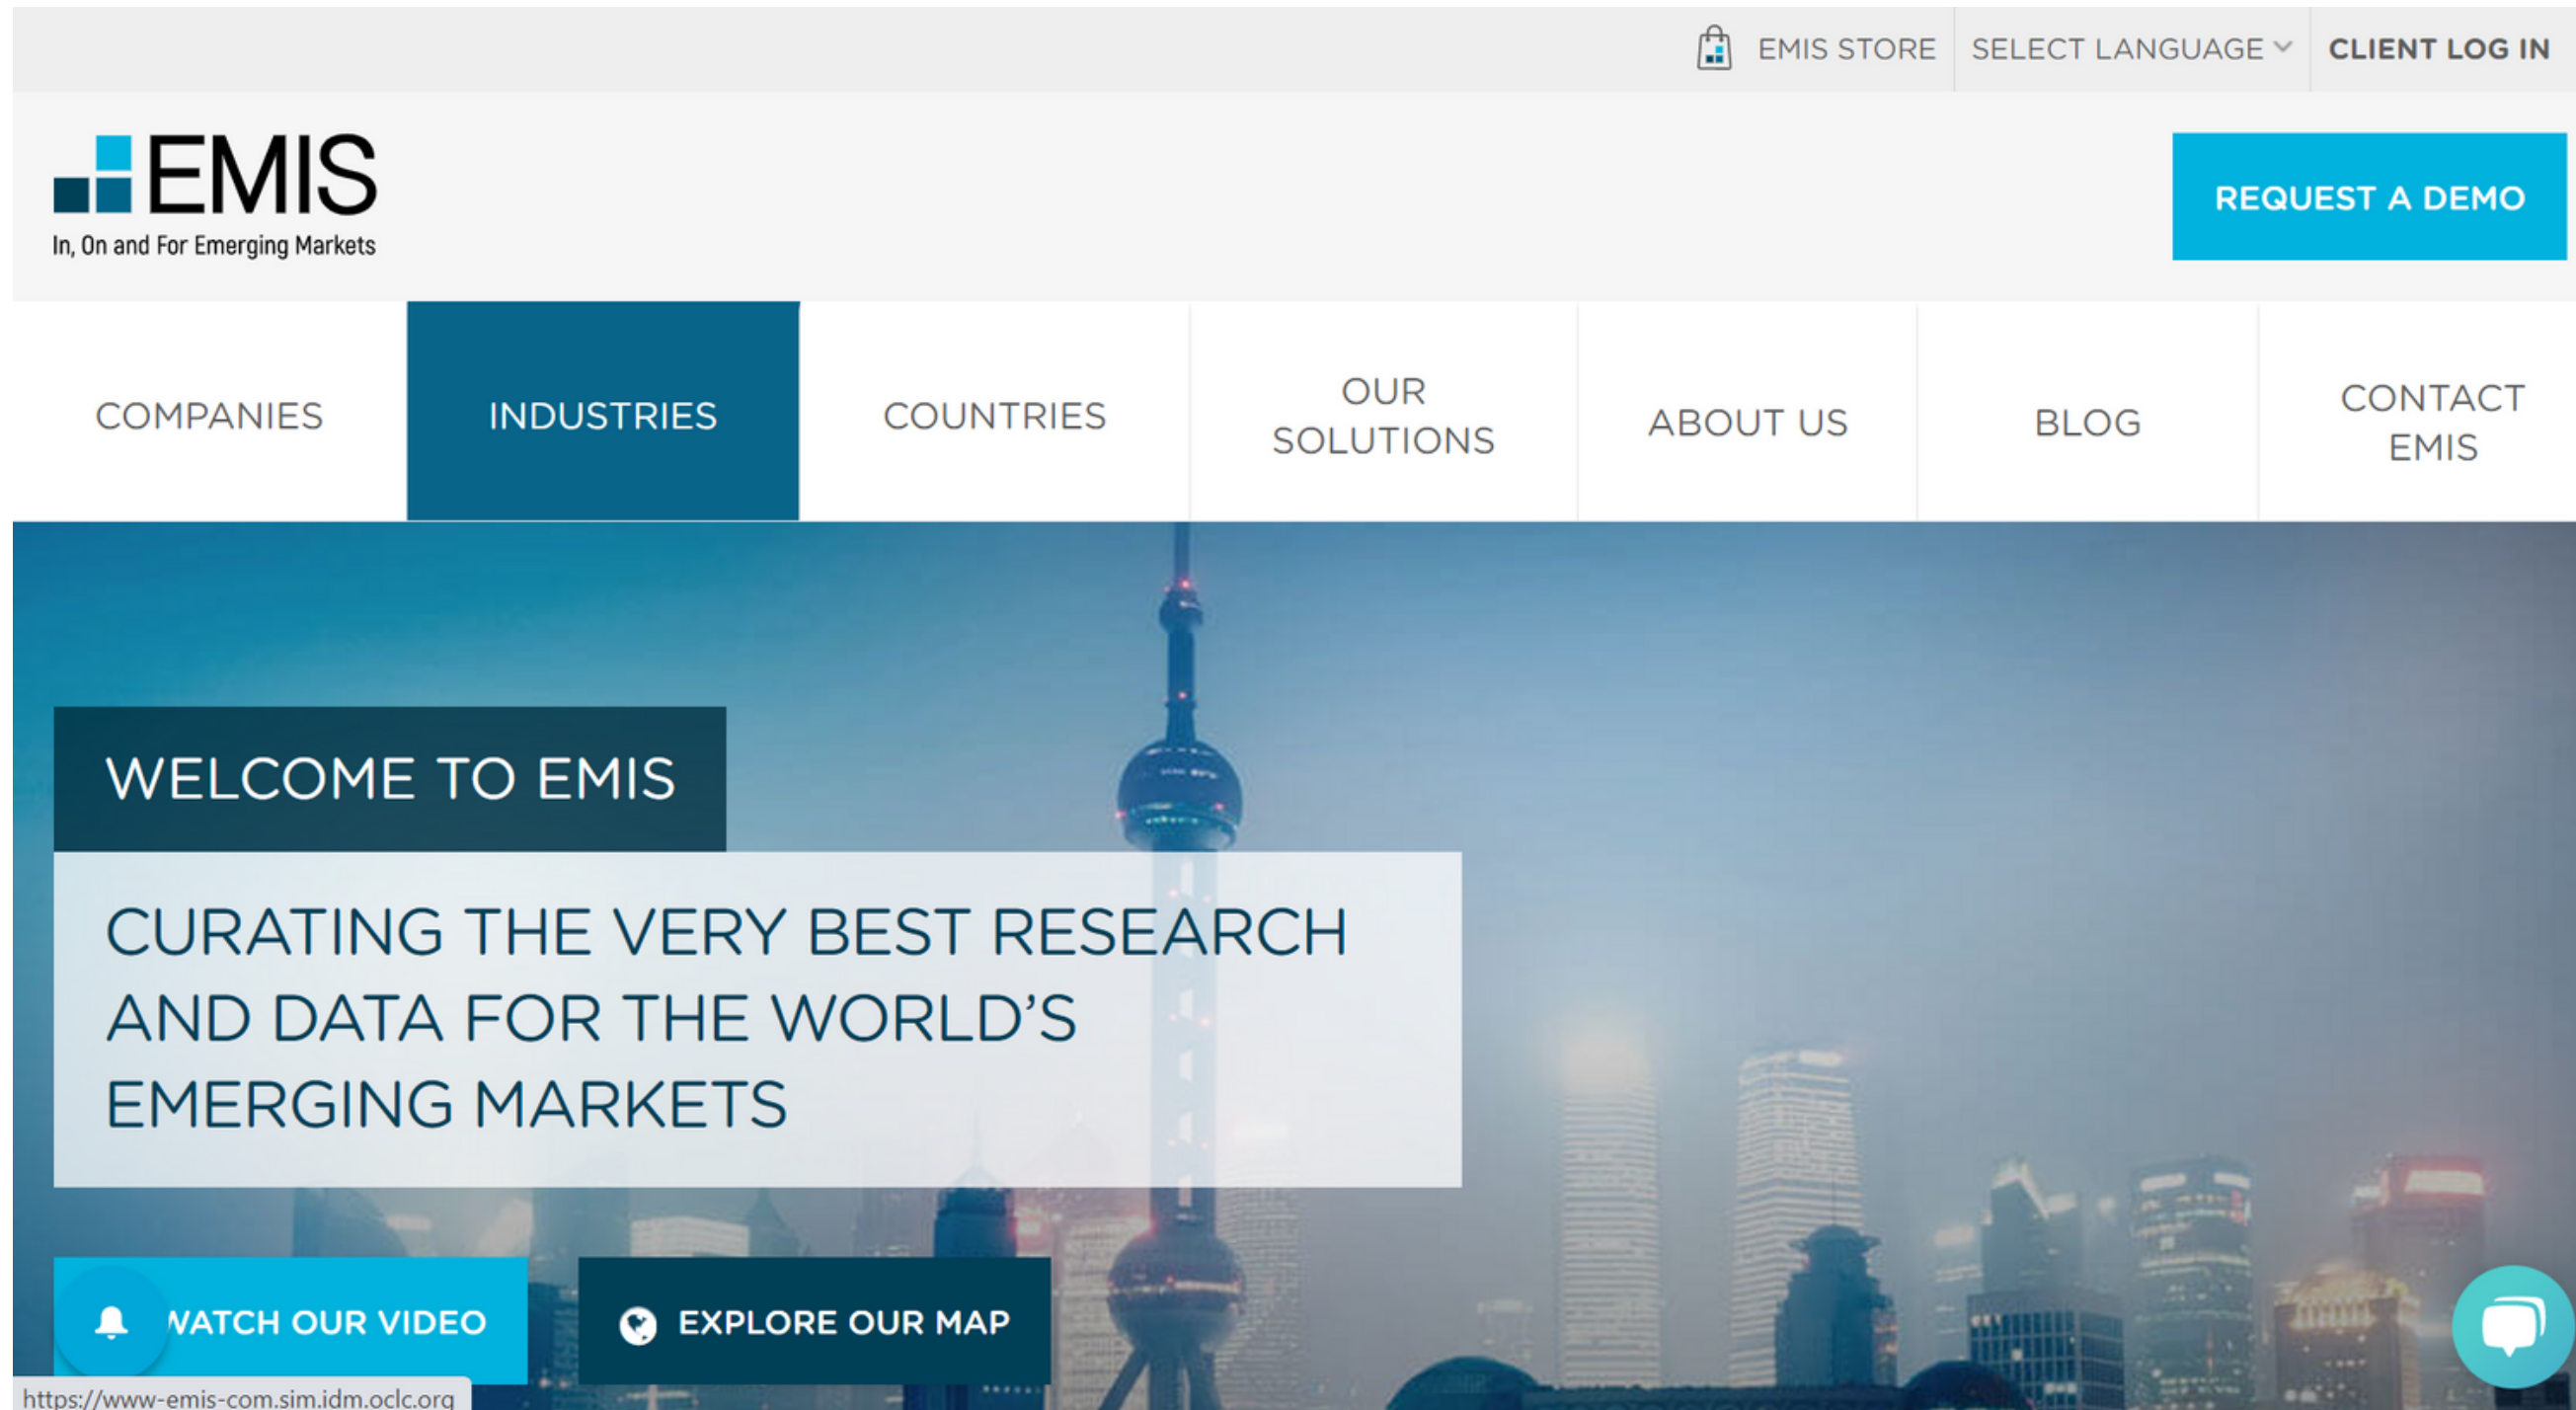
EMIS STORE SELECT LANGUAGE CLIENT LOG IN

EMIS
In, On and For Emerging Markets

REQUEST A DEMO

COMPANIES INDUSTRIES COUNTRIES OUR SOLUTIONS ABOUT US BLOG CONTACT EMIS

WELCOME TO EMIS

CURATING THE VERY BEST RESEARCH AND DATA FOR THE WORLD'S EMERGING MARKETS

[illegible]ATCH OUR VIDEO

EXPLORE OUR MAP

https://www-emis-com.sim.idm.oclc.org